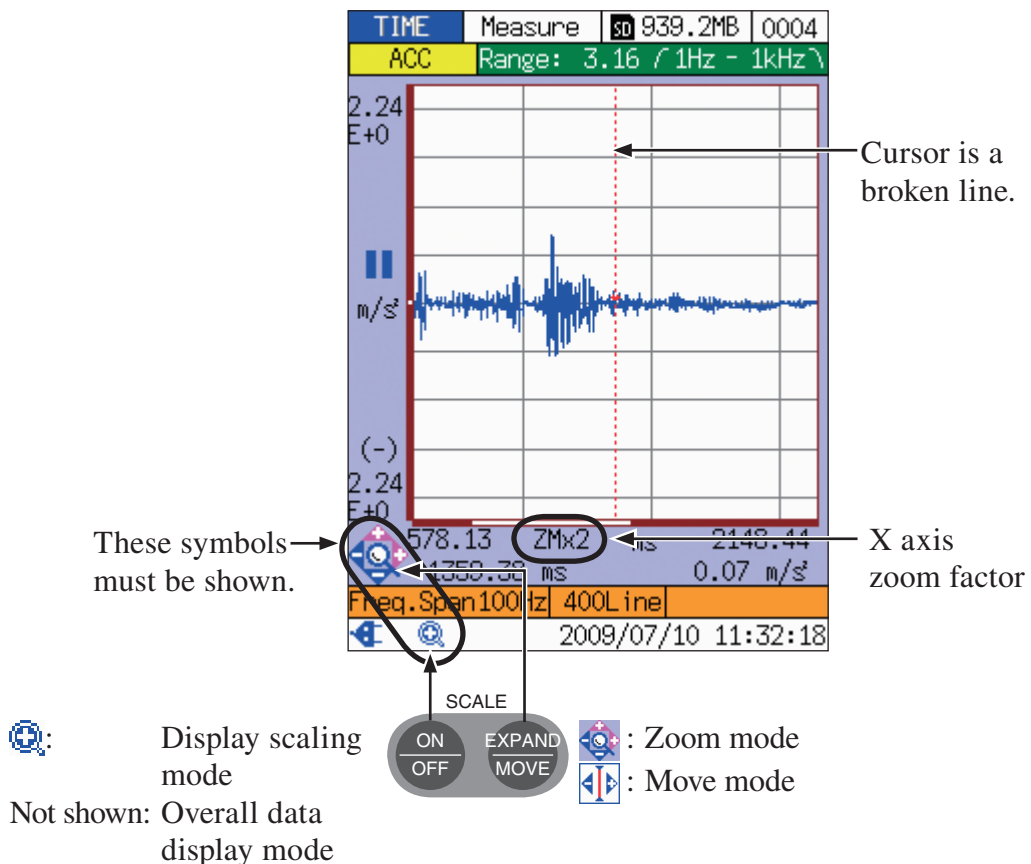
TIME | Measure | 939.2MB | 0004
ACC | Range: 3.16 (1Hz - 1kHz)

2.24
E+0

m/s²

(-)
2.24
E+0

578.13 ZMx2 ms 2148.44
1350.38 ms 0.07 m/s²
Freq.Span100Hz 400Line
2009/07/10 11:32:18

Cursor is a broken line.

These symbols must be shown.

X axis zoom factor

SCALE
ON
OFF
EXPAND
MOVE

: Display scaling mode
Not shown: Overall data display mode

: Zoom mode
: Move mode